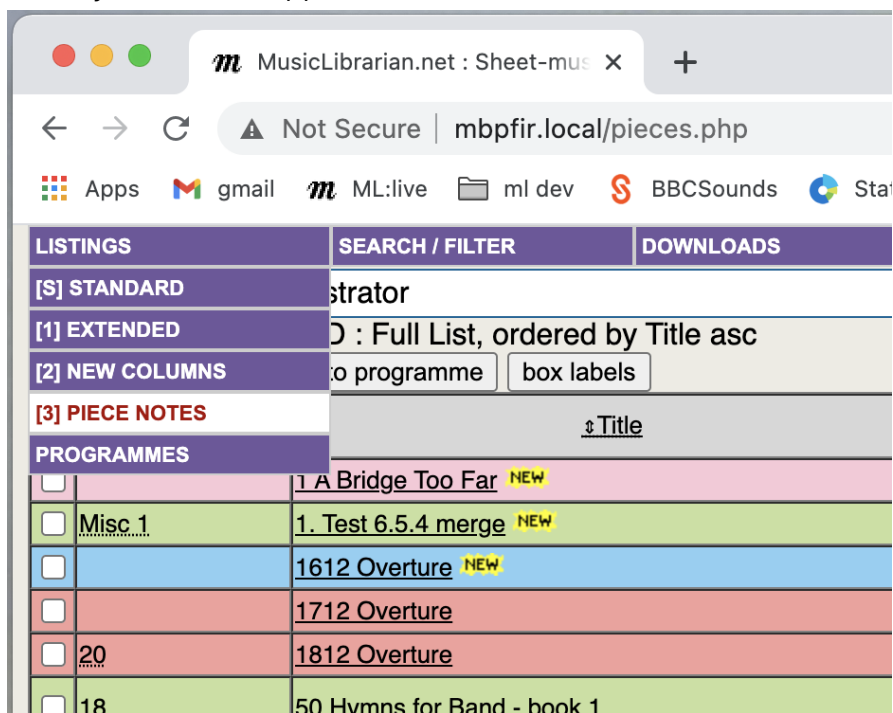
MusicLibrarian.net : Sheet-mus ×
+
Not Secure | mbpfir.local/pieces.php
Apps gmail ML:live ml dev BBCSounds Stat

LISTINGS
SEARCH / FILTER
DOWNLOADS
[S] STANDARD
[1] EXTENDED
[2] NEW COLUMNS
[3] PIECE NOTES
PROGRAMMES

strator
D : Full List, ordered by Title asc
to programme
box labels

↕Title

| | | |
|---|---|---|
| ☐ | | 1 A Bridge Too Far NEW |
| ☐ | Misc 1 | 1. Test 6.5.4 merge NEW |
| ☐ | | 1612 Overture NEW |
| ☐ | | 1712 Overture |
| ☐ | 20 | 1812 Overture |
| ☐ | 18 | 50 Hymns for Band - book 1 |